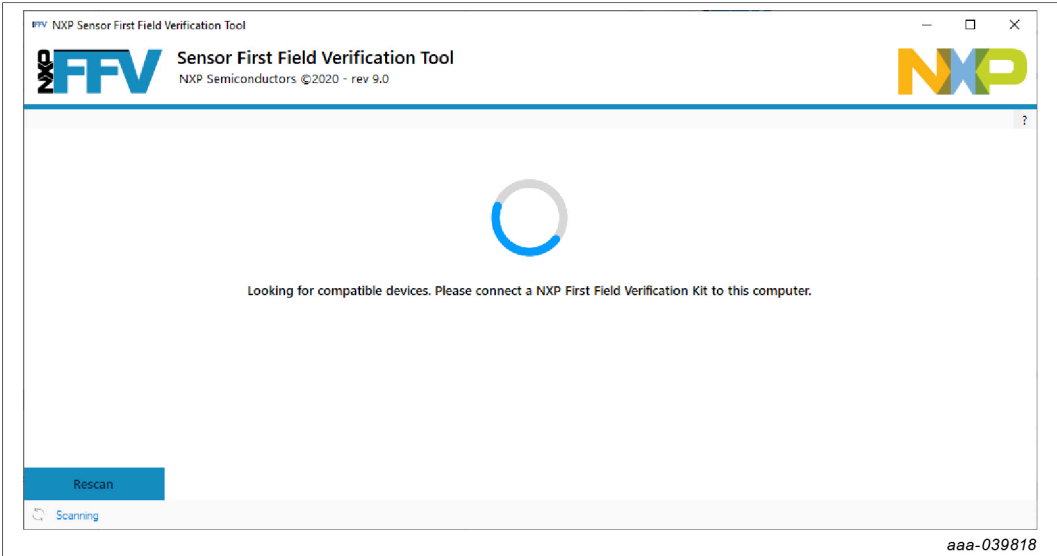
FFV NXP Sensor First Field Verification Tool

NXP FFV

Sensor First Field Verification Tool

NXP Semiconductors ©2020 - rev 9.0

NXP

?

Looking for compatible devices. Please connect a NXP First Field Verification Kit to this computer.

Rescan

Scanning

aaa-039818